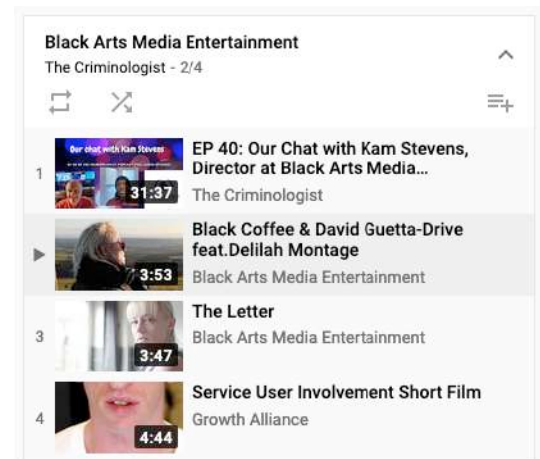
Black Arts Media Entertainment
The Criminologist - 2/4

1
Our chat with Kam Stevens
31:37
EP 40: Our Chat with Kam Stevens, Director at Black Arts Media...
The Criminologist

▶
3:53
Black Coffee & David Guetta-Drive feat.Delilah Montage
Black Arts Media Entertainment

3
3:47
The Letter
Black Arts Media Entertainment

4
4:44
Service User Involvement Short Film
Growth Alliance